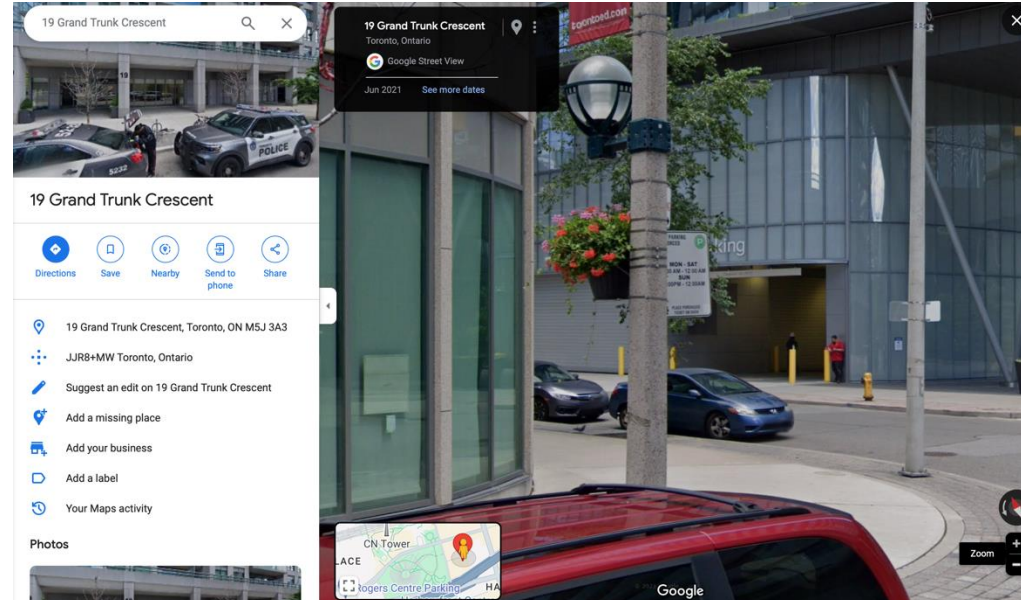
19 Grand Trunk Crescent

19

POLICE

5232

19 Grand Trunk Crescent

Directions
Save
Nearby
Send to phone
Share

19 Grand Trunk Crescent, Toronto, ON M5J 3A3

JJR8+MW Toronto, Ontario

Suggest an edit on 19 Grand Trunk Crescent

Add a missing place

Add your business

Add a label

Your Maps activity

Photos

19 Grand Trunk Crescent
Toronto, Ontario
Google Street View
Jun 2021 See more dates

torontoed.com

PARKING
MON - SAT
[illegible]AM - 12:00 AM
SUN
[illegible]PM - 12:00 AM

rking

CN Tower
LACE
Rogers Centre Parking
HA

Google

Zoom